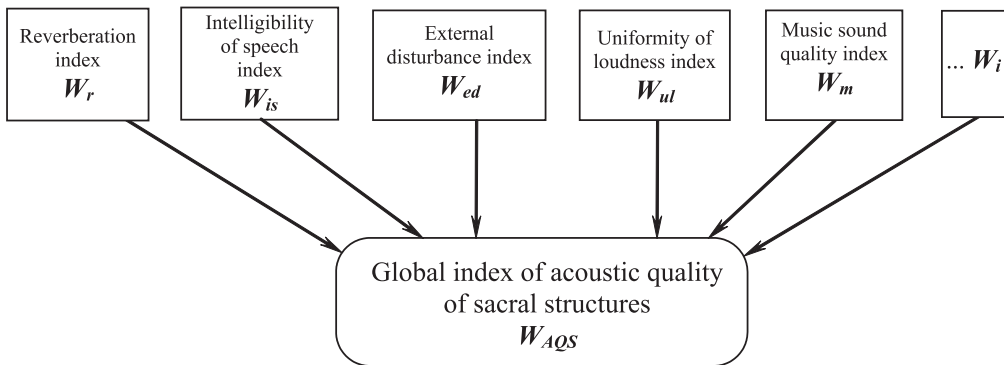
Reverberation index $W_r$

Intelligibility of speech index $W_{is}$

External disturbance index $W_{ed}$

Uniformity of loudness index $W_{ul}$

Music sound quality index $W_m$

... $W_i$

Global index of acoustic quality of sacral structures $W_{AQS}$